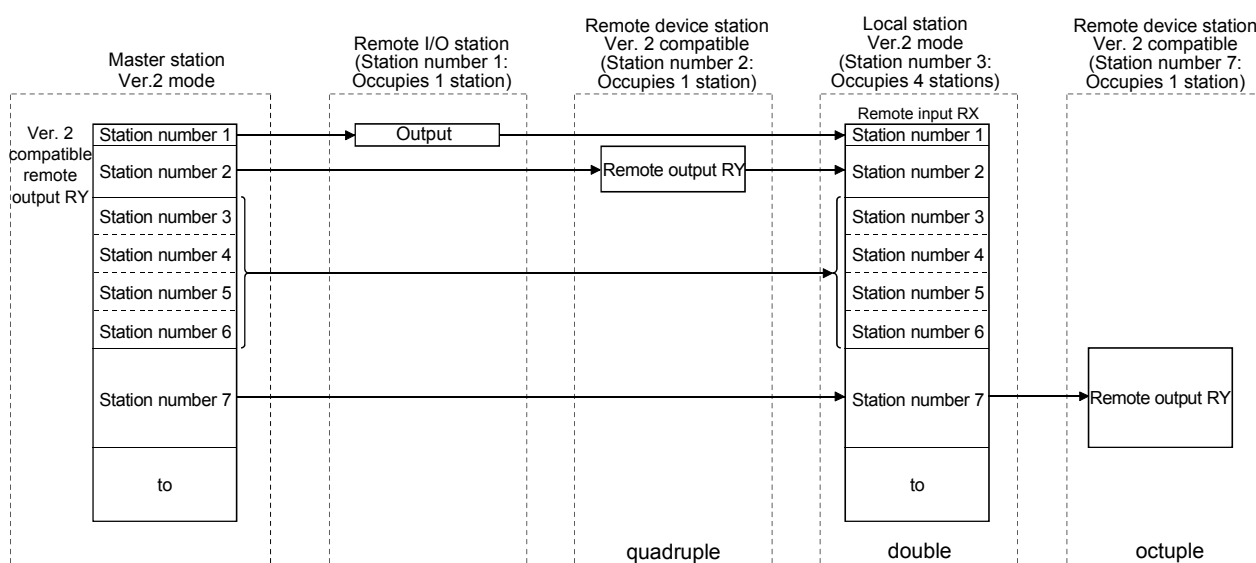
Master station
Ver.2 mode

Remote I/O station
(Station number 1:
Occupies 1 station)

Remote device station
Ver. 2 compatible
(Station number 2:
Occupies 1 station)

Local station
Ver.2 mode
(Station number 3:
Occupies 4 stations)

Remote device station
Ver. 2 compatible
(Station number 7:
Occupies 1 station)

Ver. 2 compatible remote output RY

Station number 1
Station number 2
Station number 3
Station number 4
Station number 5
Station number 6
Station number 7
to

Output

Remote output RY

Remote input RX
Station number 1
Station number 2
Station number 3
Station number 4
Station number 5
Station number 6
Station number 7
to

Remote output RY

quadruple

double

octuple